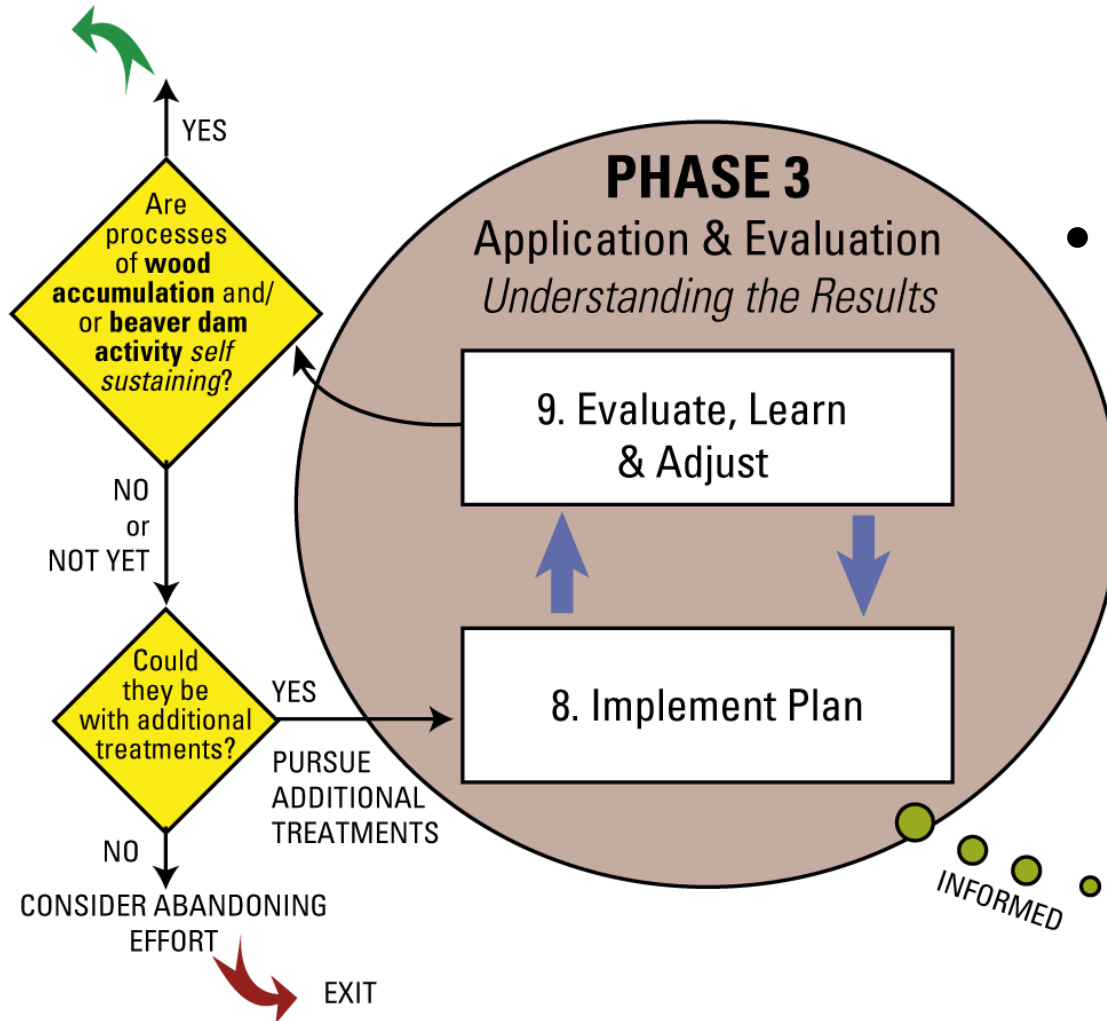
YES

Are processes of **wood accumulation** and/ or **beaver dam activity** *self sustaining*?

PHASE 3
Application & Evaluation
*Understanding the Results*

9. Evaluate, Learn & Adjust

NO or NOT YET

Could they be with additional treatments?

YES

8. Implement Plan

PURSUE ADDITIONAL TREATMENTS

NO

CONSIDER ABANDONING EFFORT

EXIT

INFORMED